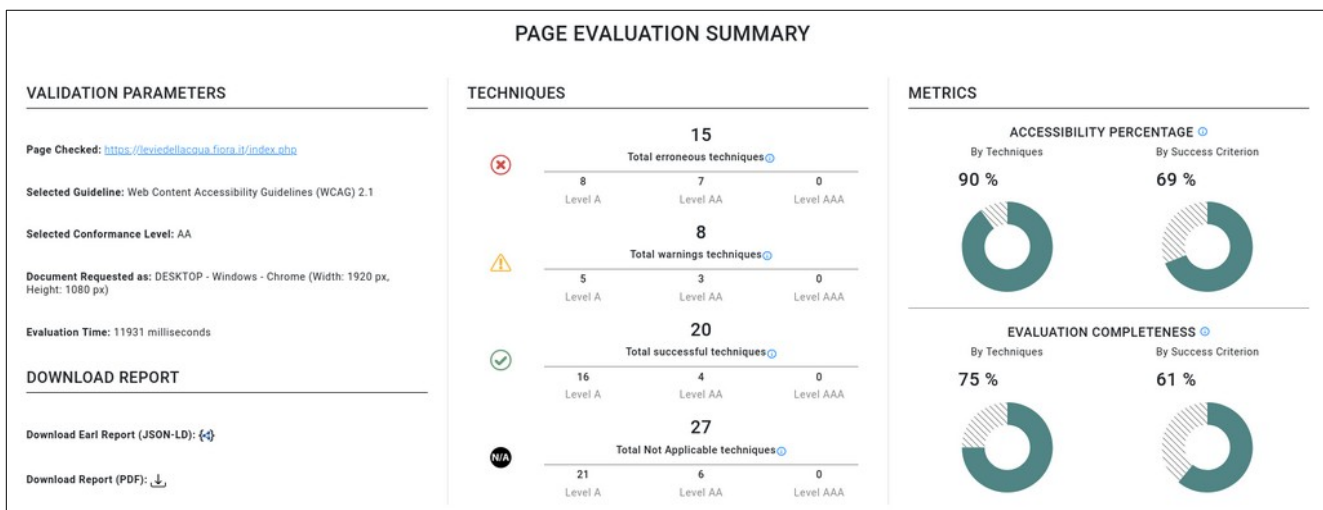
PAGE EVALUATION SUMMARY

VALIDATION PARAMETERS

Page Checked: https://leviedellacqua.fiora.it/index.php

Selected Guideline: Web Content Accessibility Guidelines (WCAG) 2.1

Selected Conformance Level: AA

Document Requested as: DESKTOP - Windows - Chrome (Width: 1920 px, Height: 1080 px)

Evaluation Time: 11931 milliseconds

DOWNLOAD REPORT

Download Earl Report (JSON-LD):

Download Report (PDF):

TECHNIQUES

15
Total erroneous techniques

| 8 | 7 | 0 |
|---|---|---|
| Level A | Level AA | Level AAA |

8
Total warnings techniques

| 5 | 3 | 0 |
|---|---|---|
| Level A | Level AA | Level AAA |

20
Total successful techniques

| 16 | 4 | 0 |
|---|---|---|
| Level A | Level AA | Level AAA |

27
N/A
Total Not Applicable techniques

| 21 | 6 | 0 |
|---|---|---|
| Level A | Level AA | Level AAA |

METRICS

ACCESSIBILITY PERCENTAGE
By Techniques
90 %
By Success Criterion
69 %

EVALUATION COMPLETENESS
By Techniques
75 %
By Success Criterion
61 %